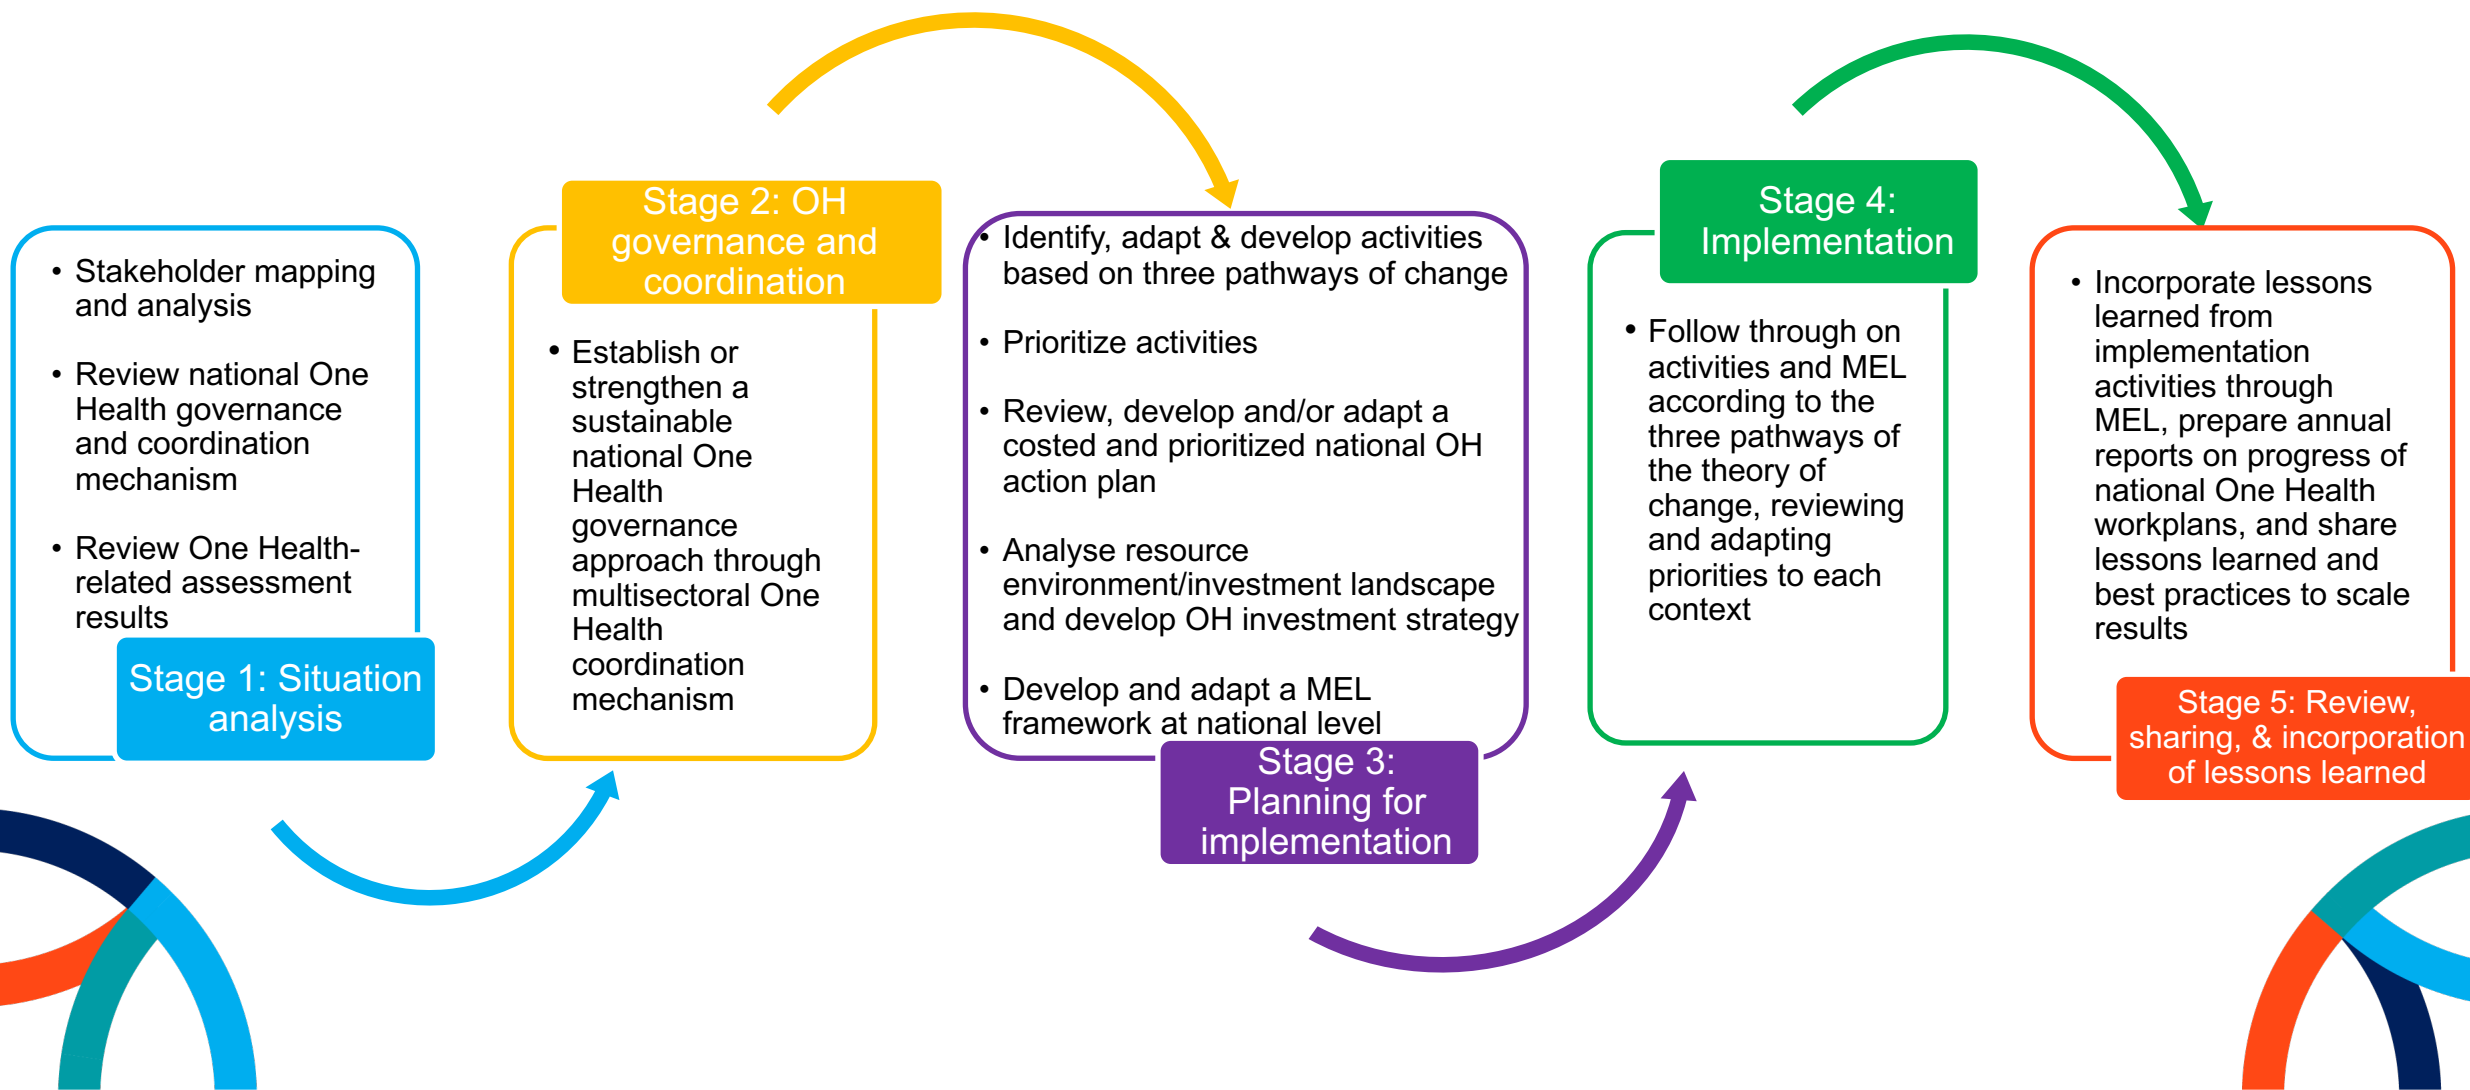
- Stakeholder mapping and analysis
- Review national One Health governance and coordination mechanism
- Review One Health-related assessment results

Stage 1: Situation analysis

Stage 2: OH governance and coordination

- Establish or strengthen a sustainable national One Health governance approach through multisectoral One Health coordination mechanism

- Identify, adapt & develop activities based on three pathways of change
- Prioritize activities
- Review, develop and/or adapt a costed and prioritized national OH action plan
- Analyse resource environment/investment landscape and develop OH investment strategy
- Develop and adapt a MEL framework at national level

Stage 3: Planning for implementation

Stage 4: Implementation

- Follow through on activities and MEL according to the three pathways of the theory of change, reviewing and adapting priorities to each context

- Incorporate lessons learned from implementation activities through MEL, prepare annual reports on progress of national One Health workplans, and share lessons learned and best practices to scale results

Stage 5: Review, sharing, & incorporation of lessons learned